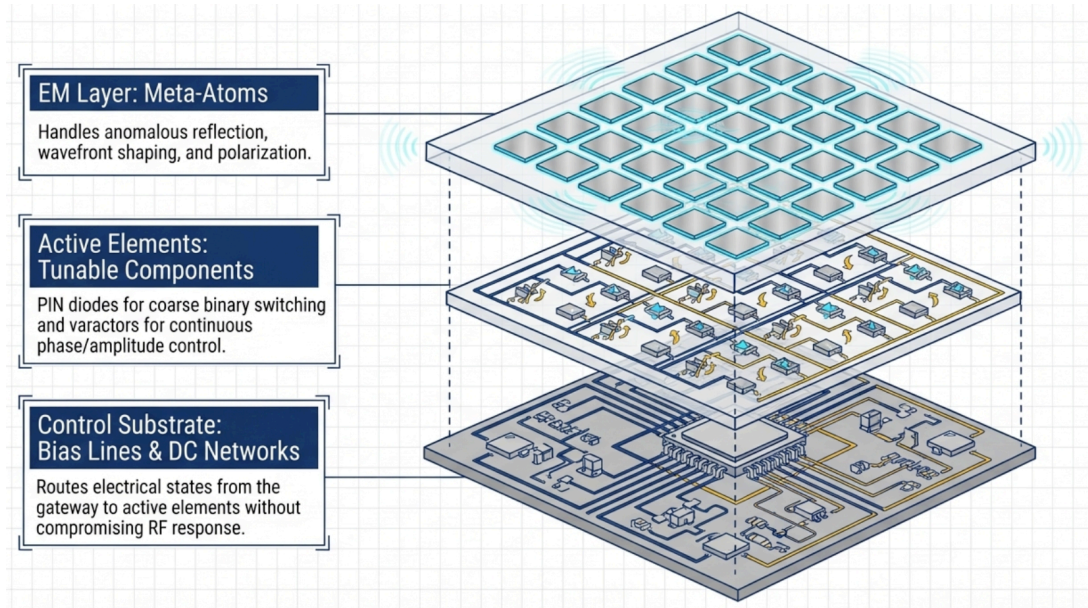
EM Layer: Meta-Atoms

Handles anomalous reflection, wavefront shaping, and polarization.

Active Elements: Tunable Components

PIN diodes for coarse binary switching and varactors for continuous phase/amplitude control.

Control Substrate: Bias Lines & DC Networks

Routes electrical states from the gateway to active elements without compromising RF response.